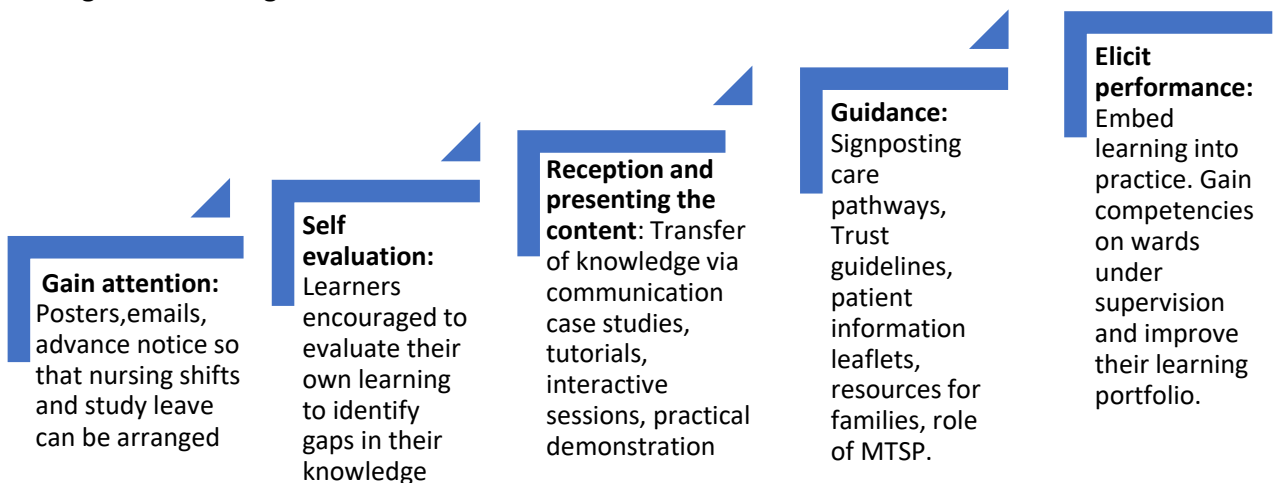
**Gain attention:** Posters,emails, advance notice so that nursing shifts and study leave can be arranged

**Self evaluation:** Learners encouraged to evaluate their own learning to identify gaps in their knowledge

**Reception and presenting the content**: Transfer of knowledge via communication case studies, tutorials, interactive sessions, practical demonstration

**Guidance:** Signposting care pathways, Trust guidelines, patient information leaflets, resources for families, role of MTSP.

**Elicit performance:** Embed learning into practice. Gain competencies on wards under supervision and improve their learning portfolio.